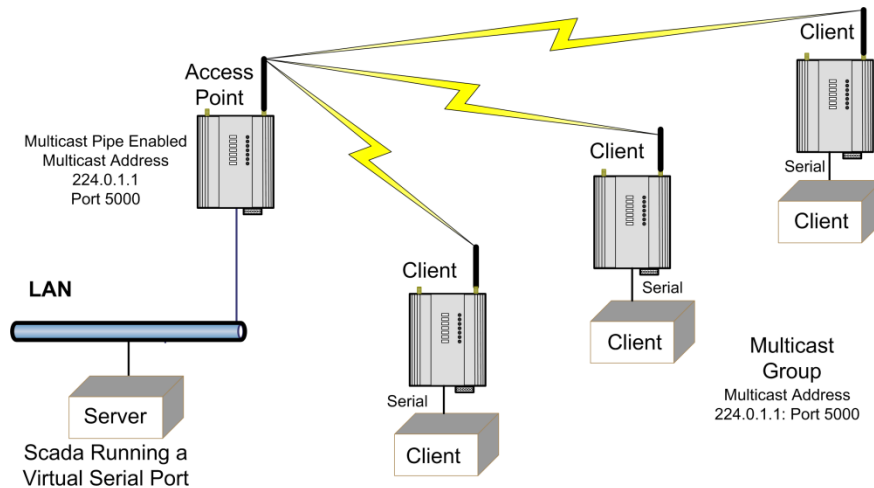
Access Point

Multicast Pipe Enabled
Multicast Address
224.0.1.1
Port 5000

LAN

Server

Scada Running a Virtual Serial Port

Client

Serial

Client

Client

Serial

Client

Client

Serial

Client

Multicast Group
Multicast Address
224.0.1.1: Port 5000